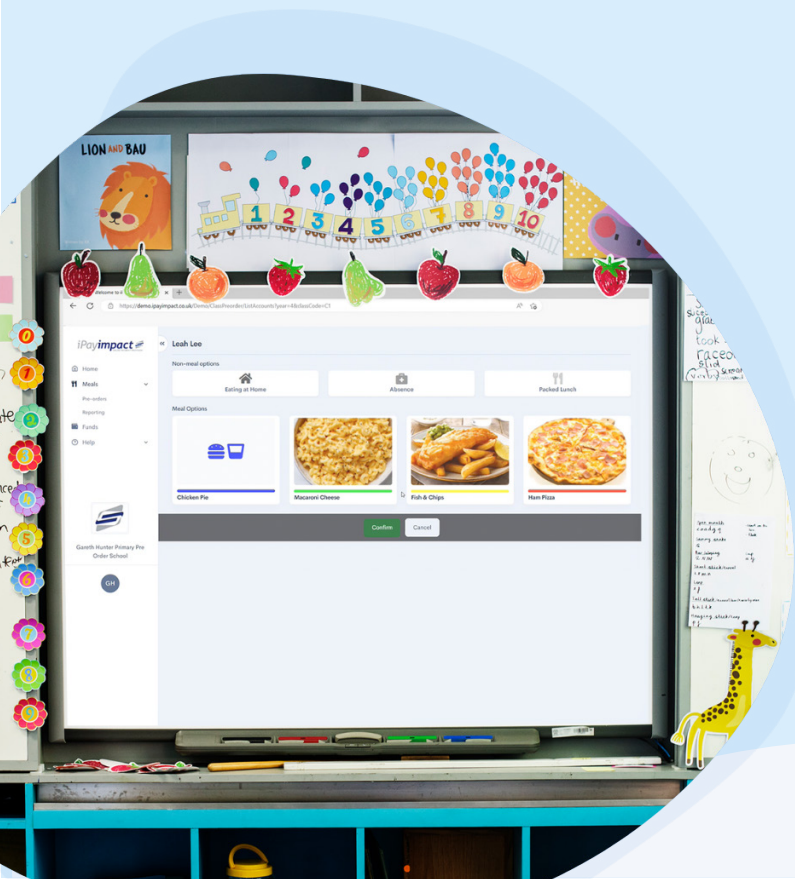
LION AND BAU

1 2 3 4 5 6 7 8 9 10

Welcome to i

https://demo.ipayimpact.co.uk/Demo/ClassPreorder/SetAccounts?year=4&classCode=C1

iPayimpact

Home
Meals
Pre-orders
Reporting
Funds
Help

Gareth Hunter Primary Pre Order School

GH

Leah Lee

Non-meal options

Eating at Home

Absence

Packed Lunch

Meal Options

Chicken Pie

Macaroni Cheese

Fish & Chips

Ham Pizza

Confirm

Cancel

0 1 2 3 4 5 6 7 8 9